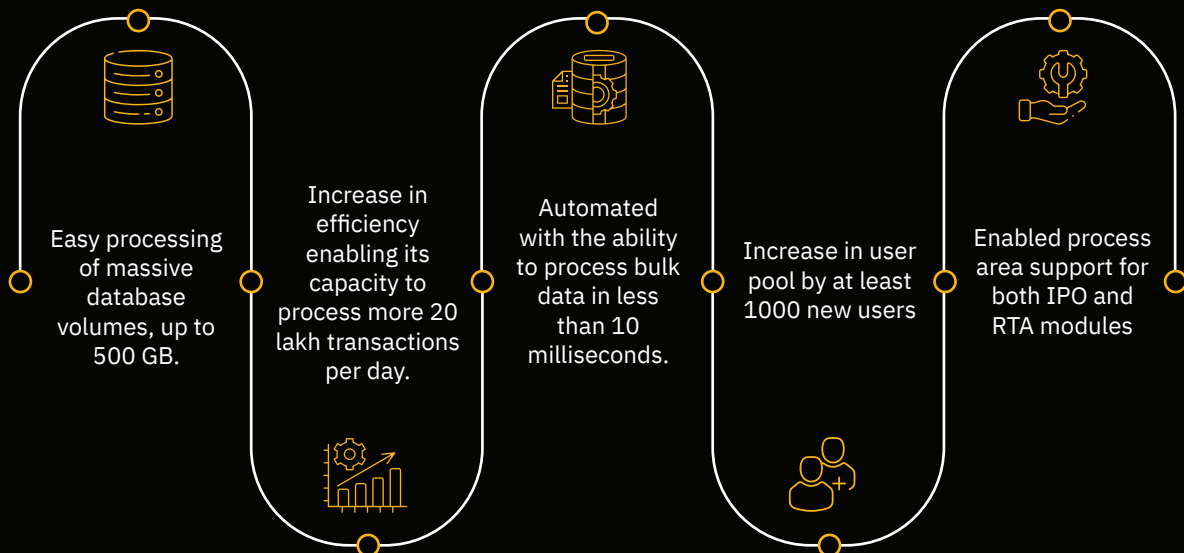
Easy processing of massive database volumes, up to 500 GB.

Increase in efficiency enabling its capacity to process more 20 lakh transactions per day.

Automated with the ability to process bulk data in less than 10 milliseconds.

Increase in user pool by at least 1000 new users

Enabled process area support for both IPO and RTA modules